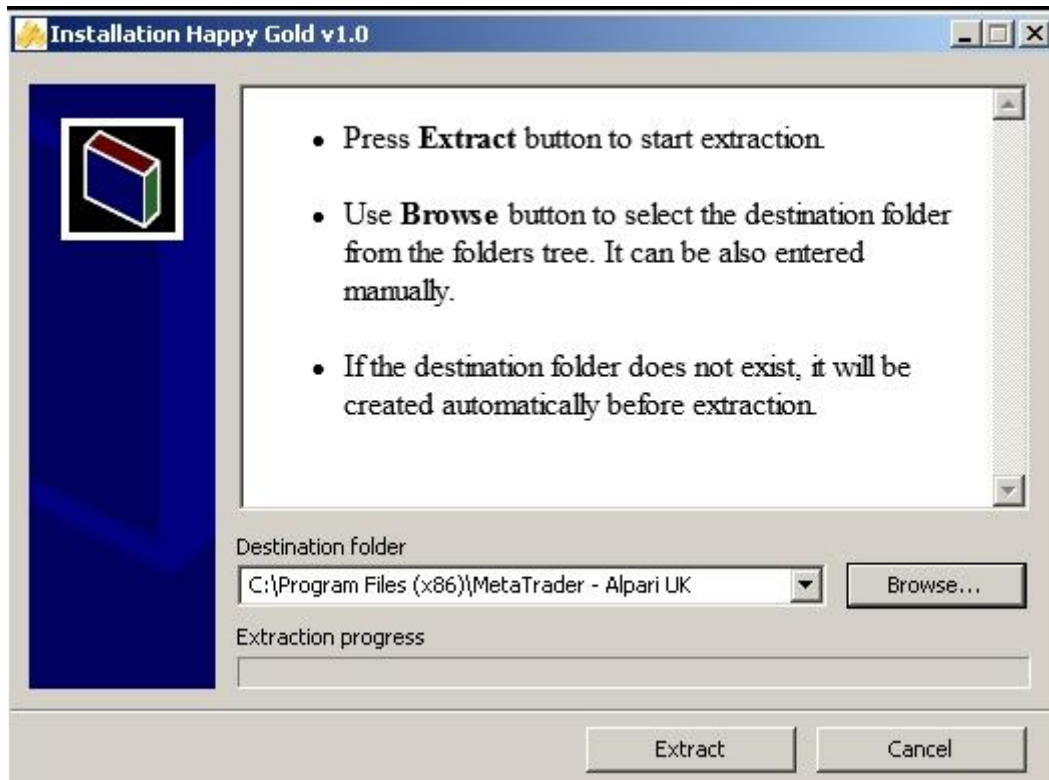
Installation Happy Gold v1.0

- Press **Extract** button to start extraction.
- Use **Browse** button to select the destination folder from the folders tree. It can be also entered manually.
- If the destination folder does not exist, it will be created automatically before extraction.

Destination folder
C:\Program Files (x86)\MetaTrader - Alpari UK
Browse...
Extraction progress
Extract
Cancel